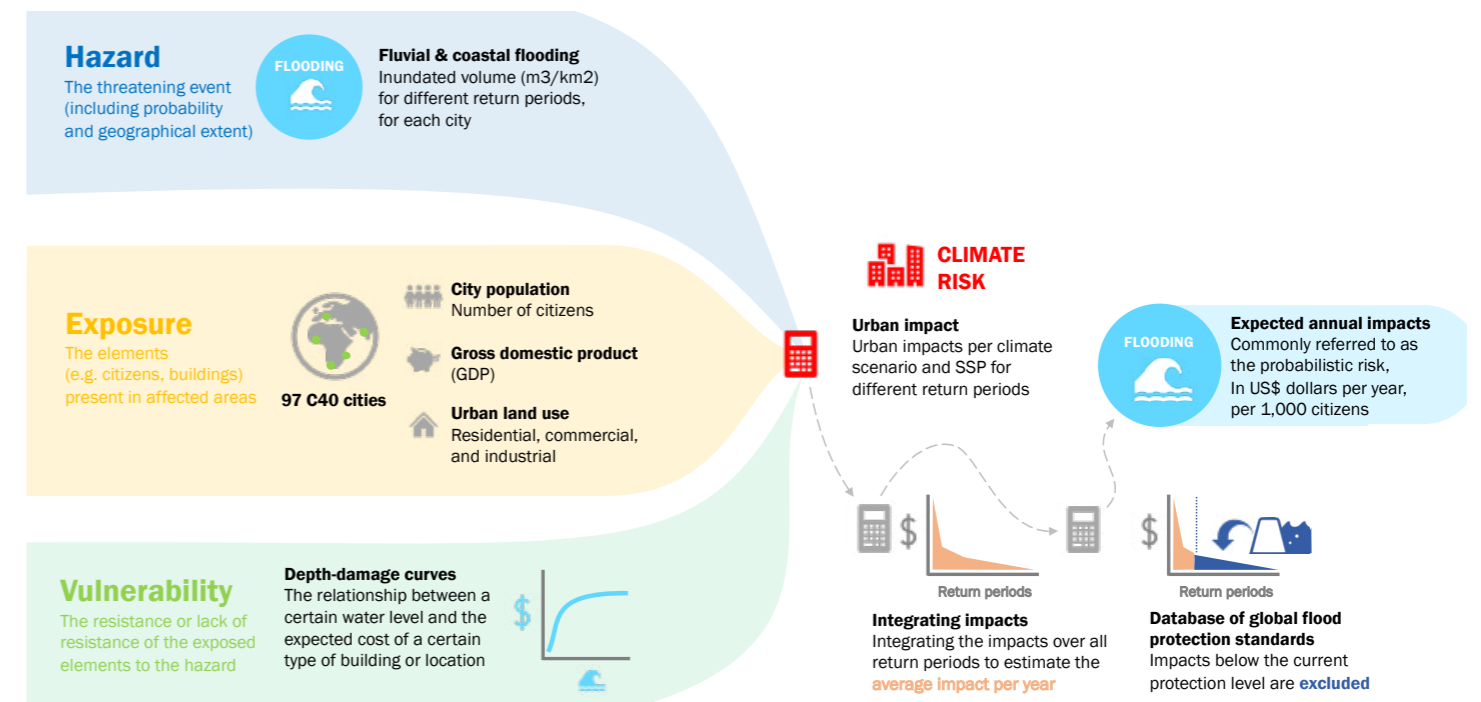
Hazard
The threatening event (including probability and geographical extent)

FLOODING

Fluvial & coastal flooding
Inundated volume (m3/km2) for different return periods, for each city

Exposure
The elements (e.g. citizens, buildings) present in affected areas

97 C40 cities

City population
Number of citizens

Gross domestic product
(GDP)

Urban land use
Residential, commercial, and industrial

Vulnerability
The resistance or lack of resistance of the exposed elements to the hazard

Depth-damage curves
The relationship between a certain water level and the expected cost of a certain type of building or location

$

CLIMATE RISK

Urban impact
Urban impacts per climate scenario and SSP for different return periods

FLOODING

Expected annual impacts
Commonly referred to as the probabilistic risk, In US$ dollars per year, per 1,000 citizens

$

Return periods

Integrating impacts
Integrating the impacts over all return periods to estimate the average impact per year

$

Return periods

Database of global flood protection standards
Impacts below the current protection level are excluded